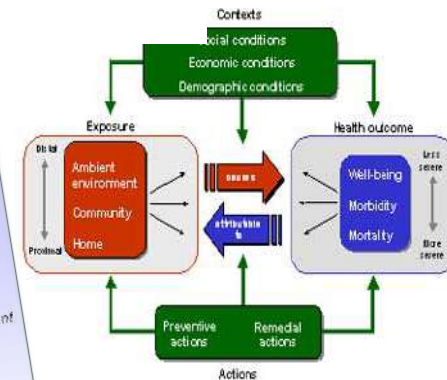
Contexts
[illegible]ocial conditions
Economic conditions
Demographic conditions

Exposure
Distal
Proximal
Ambient environment
Community
Home

causes
attributable to

Health outcome
Less severe
More severe
Well-being
Morbidity
Mortality

nf

Preventive actions
Remedial actions
Actions